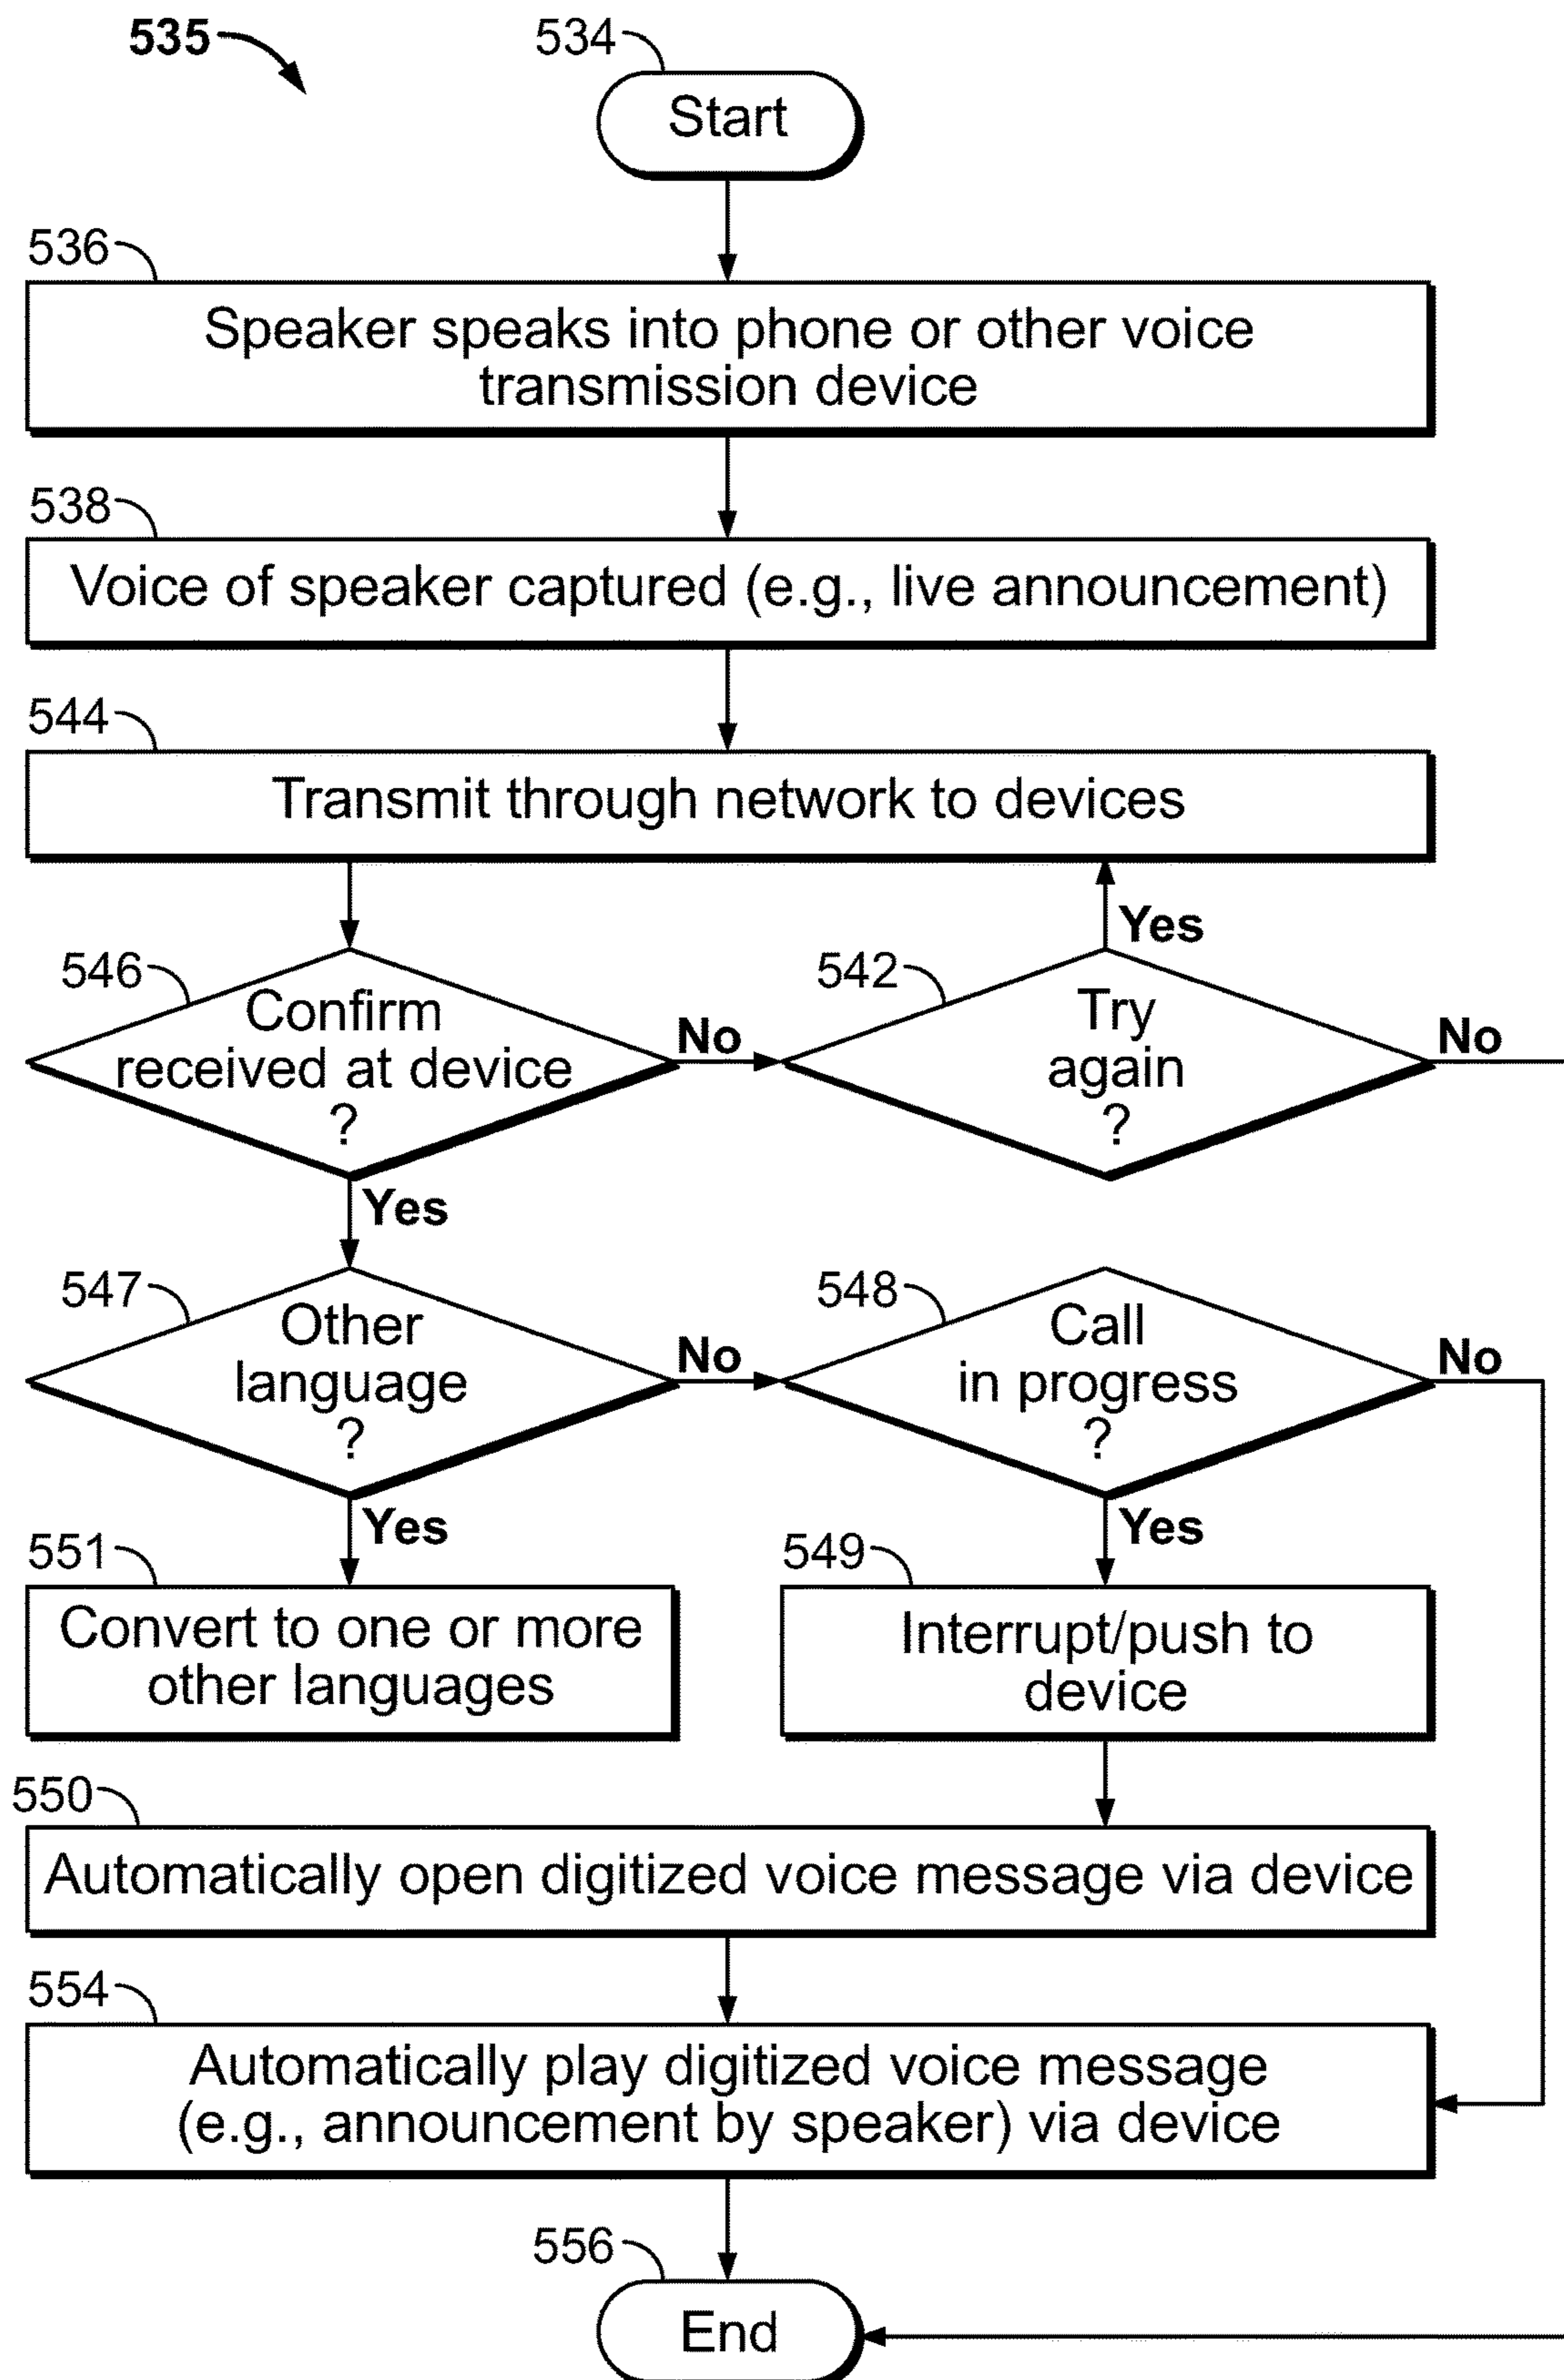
535

534

Start

536

Speaker speaks into phone or other voice transmission device

538

Voice of speaker captured (e.g., live announcement)

544

Transmit through network to devices

546

Confirm received at device ?

No

542

Try again ?

Yes

No

Yes

547

Other language ?

No

548

Call in progress ?

No

Yes

551

Convert to one or more other languages

Yes

549

Interrupt/push to device

550

Automatically open digitized voice message via device

554

Automatically play digitized voice message (e.g., announcement by speaker) via device

556

End